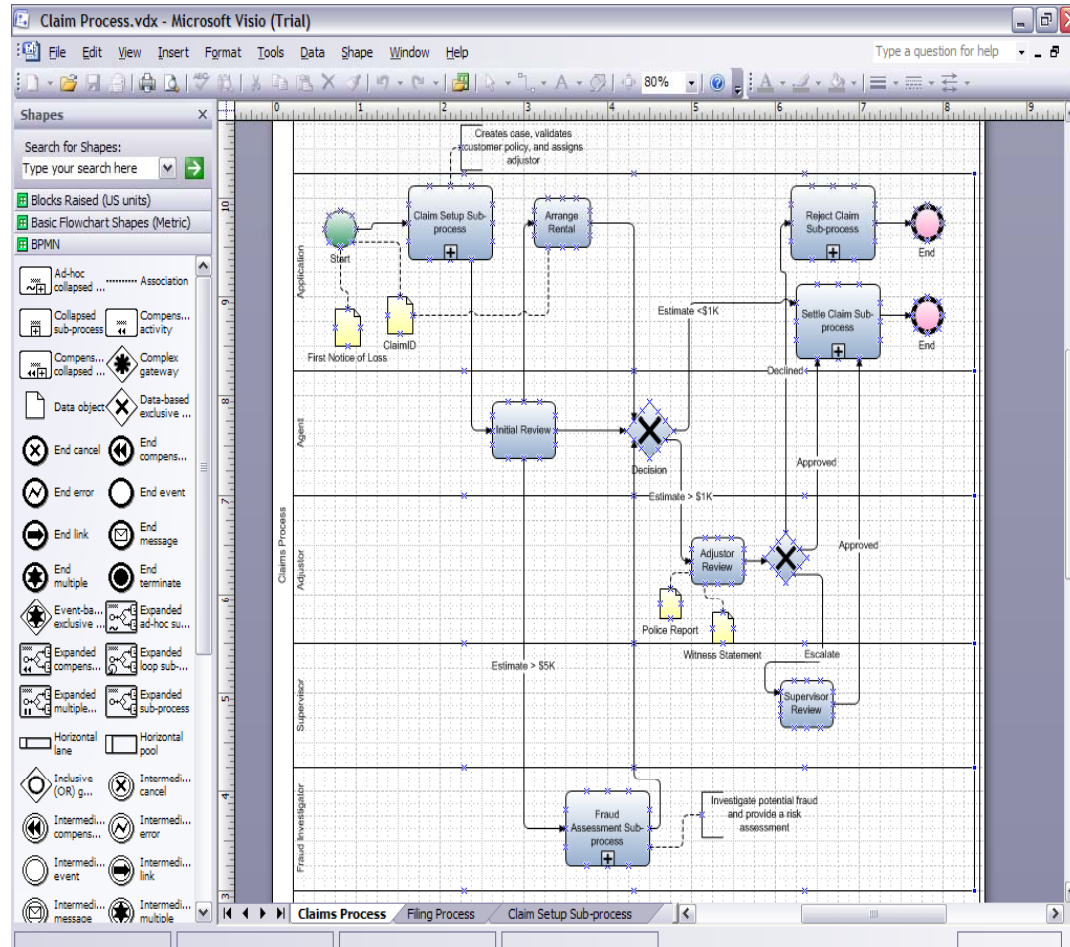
Claim Process.vdx - Microsoft Visio (Trial)

File Edit View Insert Format Tools Data Shape Window Help

Type a question for help

80%

Shapes

Search for Shapes:

Type your search here

Blocks Raised (US units)

Basic Flowchart Shapes (Metric)

BPMN

Ad-hoc collapsed ...
Association
Collapsed sub-process
Compens... activity
Compens... collapsed ...
Complex gateway
Data object
Data-based exclusive ...
End cancel
End compens...
End error
End event
End link
End message
End multiple
End terminate
Event-ba... exclusive ...
Expanded ad-hoc su...
Expanded compens...
Expanded loop sub-...
Expanded multiple...
Expanded sub-process
Horizontal lane
Horizontal pool
Inclusive (OR) g...
Intermedi... cancel
Intermedi... compens...
Intermedi... error
Intermedi... event
Intermedi... link
Intermedi... message
Intermedi... multiple

Creates case, validates customer policy, and assigns adjustor

Claims Process

Application

Start

Claim Setup Sub-process

Arrange Rental

Reject Claim Sub-process

End

First Notice of Loss

ClaimID

Estimate <$1K

Settle Claim Sub-process

End

Declined

Agent

Initial Review

Decision

Approved

Estimate > $1K

Adjustor

Adjustor Review

Approved

Police Report

Witness Statement

Escalate

Estimate > $5K

Supervisor

Supervisor Review

Fraud Investigator

Fraud Assessment Sub-process

Investigate potential fraud and provide a risk assessment

Claims Process | Filing Process | Claim Setup Sub-process